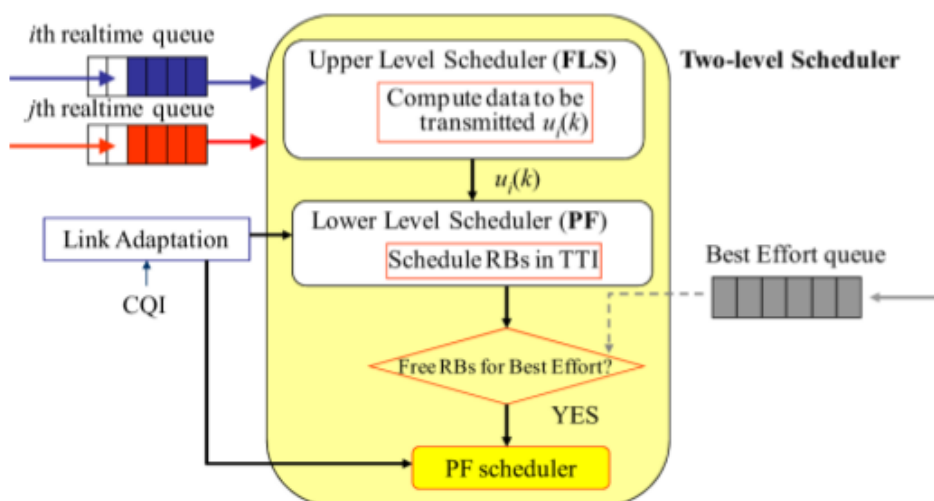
$i$th realtime queue

$j$th realtime queue

Two-level Scheduler

Upper Level Scheduler (**FLS**)

Compute data to be transmitted $u_i(k)$

$u_i(k)$

Link Adaptation

CQI

Lower Level Scheduler (**PF**)

Schedule RBs in TTI

Best Effort queue

Free RBs for Best Effort?

YES

PF scheduler